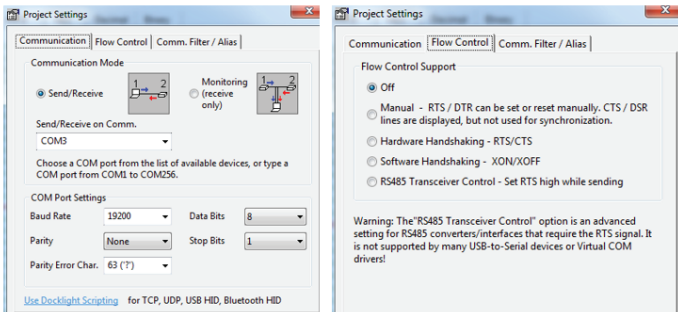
Project Settings

Communication | Flow Control | Comm. Filter / Alias

Communication Mode

Send/Receive

1 2

Monitoring (receive only)

1 2

Send/Receive on Comm.

COM3

Choose a COM port from the list of available devices, or type a COM port from COM1 to COM256.

COM Port Settings

Baud Rate 19200

Data Bits 8

Parity None

Stop Bits 1

Parity Error Char. 63 ('?')

Use Docklight Scripting for TCP, UDP, USB HID, Bluetooth HID

Project Settings

Communication | Flow Control | Comm. Filter / Alias

Flow Control Support

Off

Manual - RTS / DTR can be set or reset manually. CTS / DSR lines are displayed, but not used for synchronization.

Hardware Handshaking - RTS/CTS

Software Handshaking - XON/XOFF

RS485 Transceiver Control - Set RTS high while sending

Warning: The"RS485 Transceiver Control" option is an advanced setting for RS485 converters/interfaces that require the RTS signal. It is not supported by many USB-to-Serial devices or Virtual COM drivers!